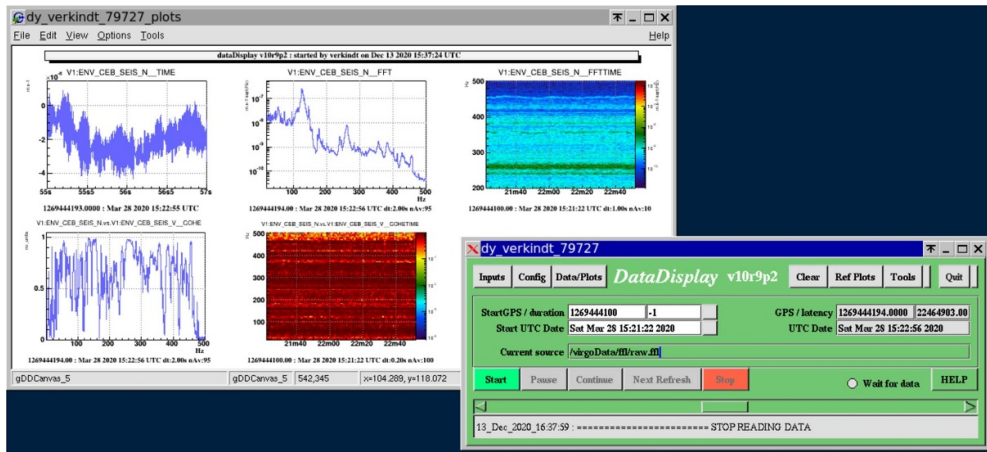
dy_verkindt_79727_plots

File Edit View Options Tools Help

dataDisplay v10r9p2 : started by verkindt on Dec 13 2020 15:37:24 UTC

V1:ENV_CEB_SEIS_N__TIME

$\times10^{-6}$

55s 55s5 56s 56s5 57s

1269444193.0000 : Mar 28 2020 15:22:55 UTC

V1:ENV_CEB_SEIS_N__FFT

100 200 300 400 500 Hz

1269444194.00 : Mar 28 2020 15:22:56 UTC dt:2.00s nAv:95

V1:ENV_CEB_SEIS_N__FFTTIME

21m40 22m00 22m20 22m40

1269444100.00 : Mar 28 2020 15:21:22 UTC dt:1.00s nAv:10

V1:ENV_CEB_SEIS_N.vs.V1:ENV_CEB_SEIS_V__COHE

100 200 300 400 500 Hz

1269444194.00 : Mar 28 2020 15:22:56 UTC dt:2.00s nAv:95

V1:ENV_CEB_SEIS_N.vs.V1:ENV_CEB_SEIS_V__COHETIME

21m40 22m00 22m20 22m40

1269444100.00 : Mar 28 2020 15:21:22 UTC dt:0.20s nAv:100

gDDCanvas_5 gDDCanvas_5 542,345 x=104.289, y=118.072

dy_verkindt_79727

Inputs Config Data/Plots DataDisplay v10r9p2 Clear Ref Plots Tools Quit

StartGPS / duration 1269444100 -1
Start UTC Date Sat Mar 28 15:21:22 2020
GPS / latency 1269444194.0000 22464903.00
UTC Date Sat Mar 28 15:22:56 2020

Current source /virgoData/ffl/raw.ffl

Start Pause Continue Next Refresh Stop Wait for data HELP

13_Dec_2020_16:37:59 : ======================= STOP READING DATA